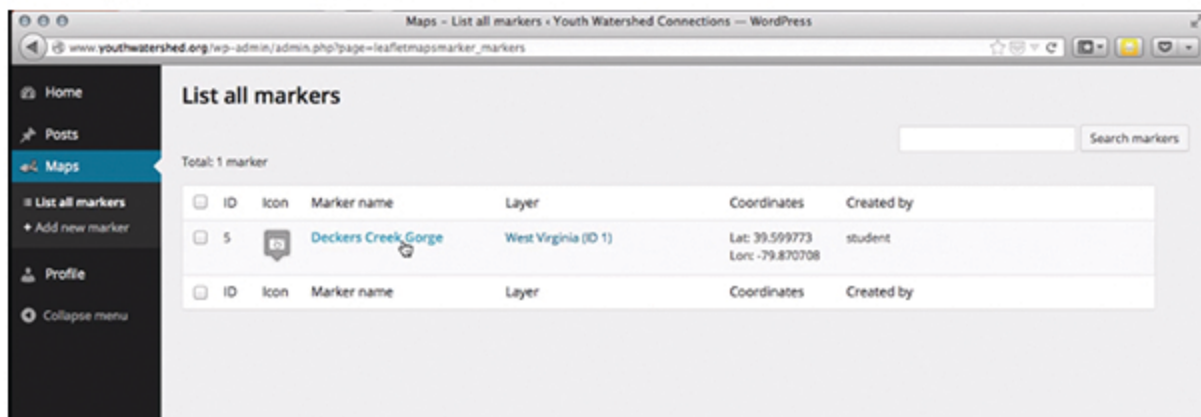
Maps ‹ List all markers ‹ Youth Watershed Connections — WordPress

www.youthwatershed.org/wp-admin/admin.php?page=leafletmapsmarker_markers

Home
Posts
Maps
List all markers
+ Add new marker
Profile
Collapse menu

List all markers

Search markers

Total: 1 marker

| | ID | Icon | Marker name | Layer | Coordinates | Created by |
|---|---|---|---|---|---|---|
| | 5 | | Deckers Creek Gorge | West Virginia (ID 1) | Lat: 39.599773 Lon: -79.870708 | student |
| | ID | Icon | Marker name | Layer | Coordinates | Created by |